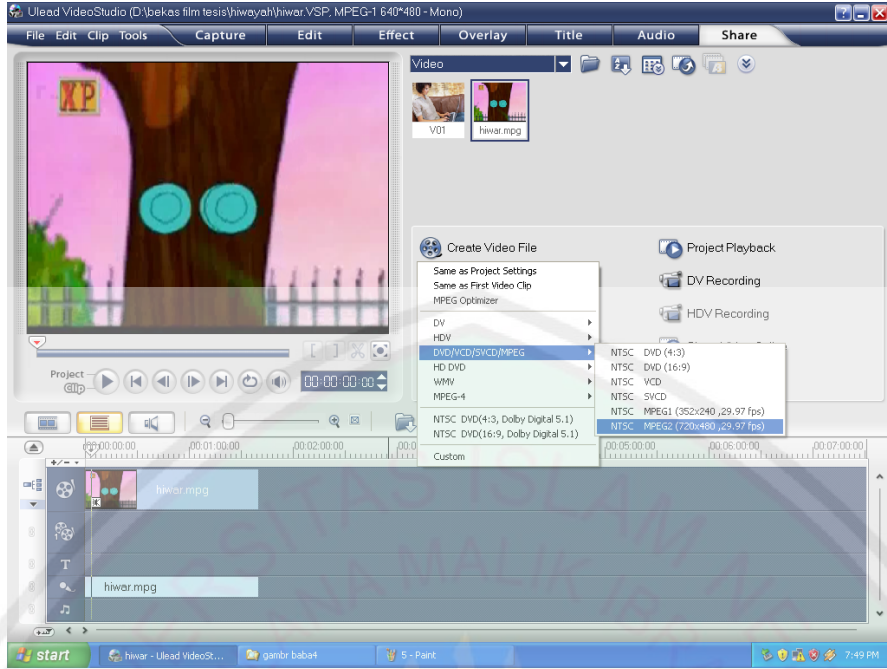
Ulead VideoStudio (D:\bekas film tesis\hiwayah\hiwar.VSP, MPEG-1 640*480 - Mono)

File Edit Clip Tools

Capture Edit Effect Overlay Title Audio Share

Video

V01

hiwar.mpg

XP

Create Video File

Same as Project Settings
Same as First Video Clip
MPEG Optimizer
DV
HDV
DVD/VCD/SVCD/MPEG
HD DVD
WMV
MPEG-4
NTSC DVD(4:3, Dolby Digital 5.1)
NTSC DVD(16:9, Dolby Digital 5.1)
Custom

NTSC DVD (4:3)
NTSC DVD (16:9)
NTSC VCD
NTSC SVCD
NTSC MPEG1 (352x240 ,29.97 fps)
NTSC MPEG2 (720x480 ,29.97 fps)

Project Playback
DV Recording
HDV Recording

Project
Clip

00:00:00:00

00:00:00:00
00:01:00:00
00:02:00:00
00:05:00:00
00:06:00:00
00:07:00:00

hiwar.mpg

hiwar.mpg

start
hiwar - Ulead VideoSt...
gambr baba4
5 - Paint
7:49 PM